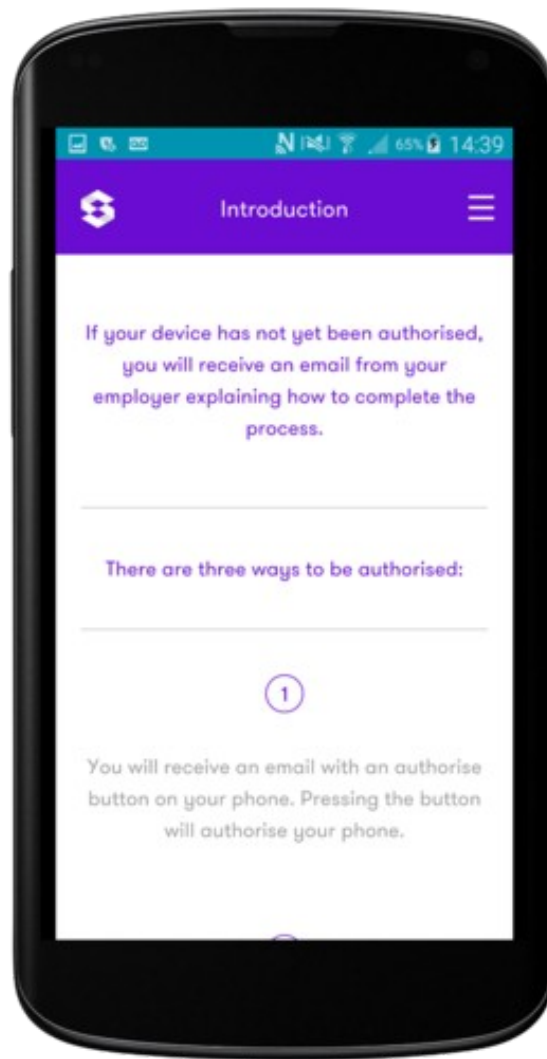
65% 14:39

Introduction

If your device has not yet been authorised, you will receive an email from your employer explaining how to complete the process.

There are three ways to be authorised:

1

You will receive an email with an authorise button on your phone. Pressing the button will authorise your phone.